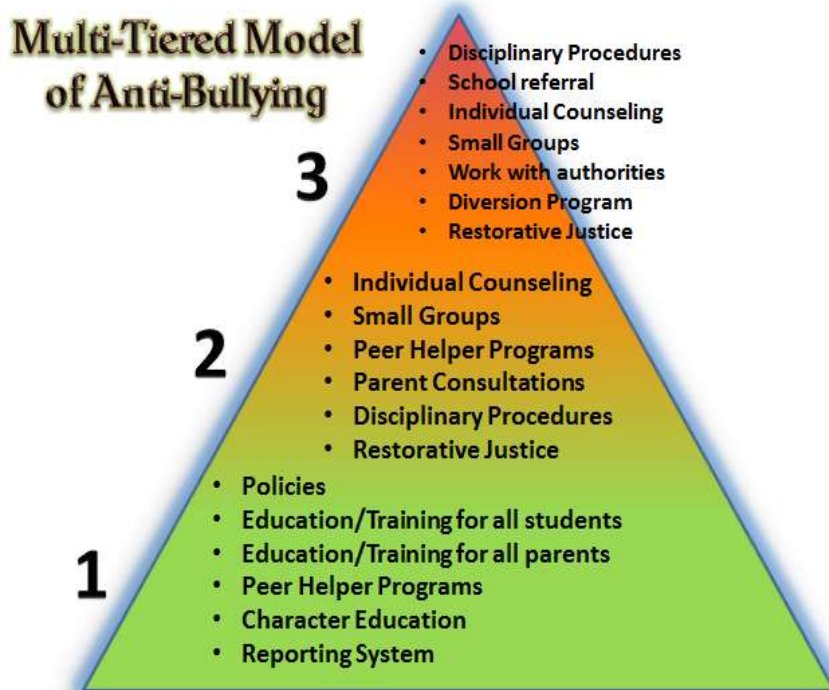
Multi-Tiered Model of Anti-Bullying

3
- Disciplinary Procedures
- School referral
- Individual Counseling
- Small Groups
- Work with authorities
- Diversion Program
- Restorative Justice

2
- Individual Counseling
- Small Groups
- Peer Helper Programs
- Parent Consultations
- Disciplinary Procedures
- Restorative Justice

1
- Policies
- Education/Training for all students
- Education/Training for all parents
- Peer Helper Programs
- Character Education
- Reporting System